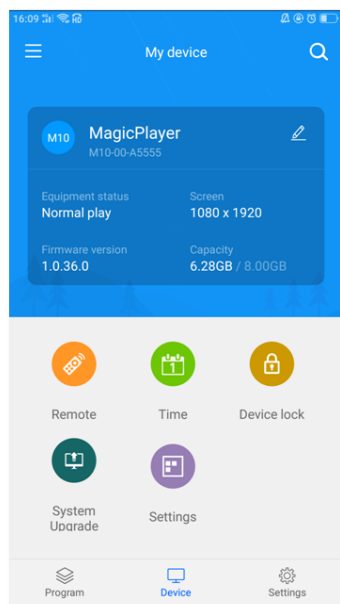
16:09

My device

M10 MagicPlayer
M10-00-A5555

Equipment status
Normal play

Screen
1080 x 1920

Firmware version
1.0.36.0

Capacity
6.28GB / 8.00GB

Remote

1

Time

Device lock

System Upgrade

Settings

Program

Device

Settings